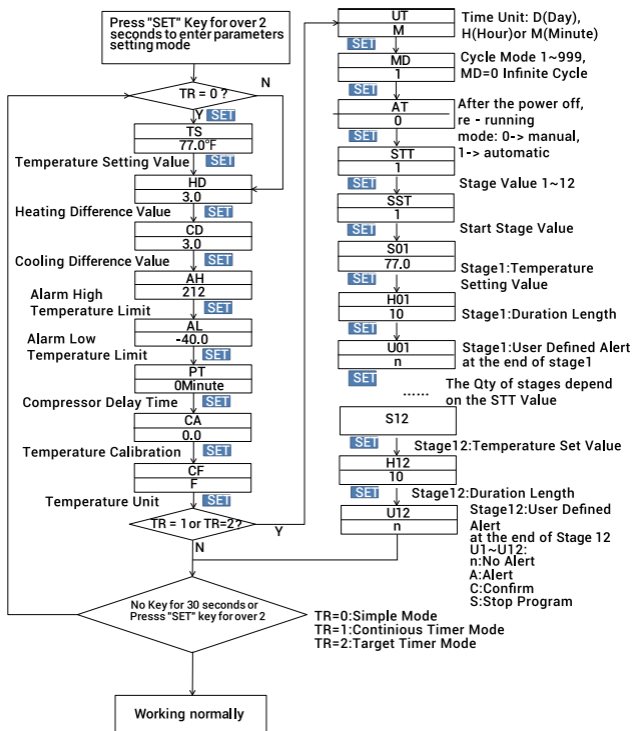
Press "SET" Key for over 2 seconds to enter parameters setting mode

TR = 0 ?

N

Y SET

TS
77.0°F
Temperature Setting Value SET

HD
3.0
Heating Difference Value SET

CD
3.0
Cooling Difference Value SET

AH
212
Alarm High Temperature Limit SET

AL
-40.0
Alarm Low Temperature Limit SET

PT
0Minute
Compressor Delay Time SET

CA
0.0
Temperature Calibration SET

CF
F
Temperature Unit SET

TR = 1 or TR=2?

Y

N

No Key for 30 seconds or Presss "SET" key for over 2

Working normally

UT
M
Time Unit: D(Day), H(Hour)or M(Minute)
SET

MD
1
Cycle Mode 1~999, MD=0 Infinite Cycle
SET

AT
0
After the power off, re - running mode: 0-> manual, 1-> automatic
SET

STT
1
SET
Stage Value 1~12

SST
1
Start Stage Value

S01
77.0
Stage1:Temperature Setting Value

H01
10
Stage1:Duration Length
SET

U01
n
Stage1:User Defined Alert at the end of stage1
SET

......

The Qty of stages depend on the STT Value

S12
SET
Stage12:Temperature Set Value

H12
10
SET
Stage12:Duration Length

U12
n
Stage12:User Defined Alert at the end of Stage 12
U1~U12:
n:No Alert
A:Alert
C:Confirm
S:Stop Program

TR=0:Simple Mode
TR=1:Continious Timer Mode
TR=2:Target Timer Mode